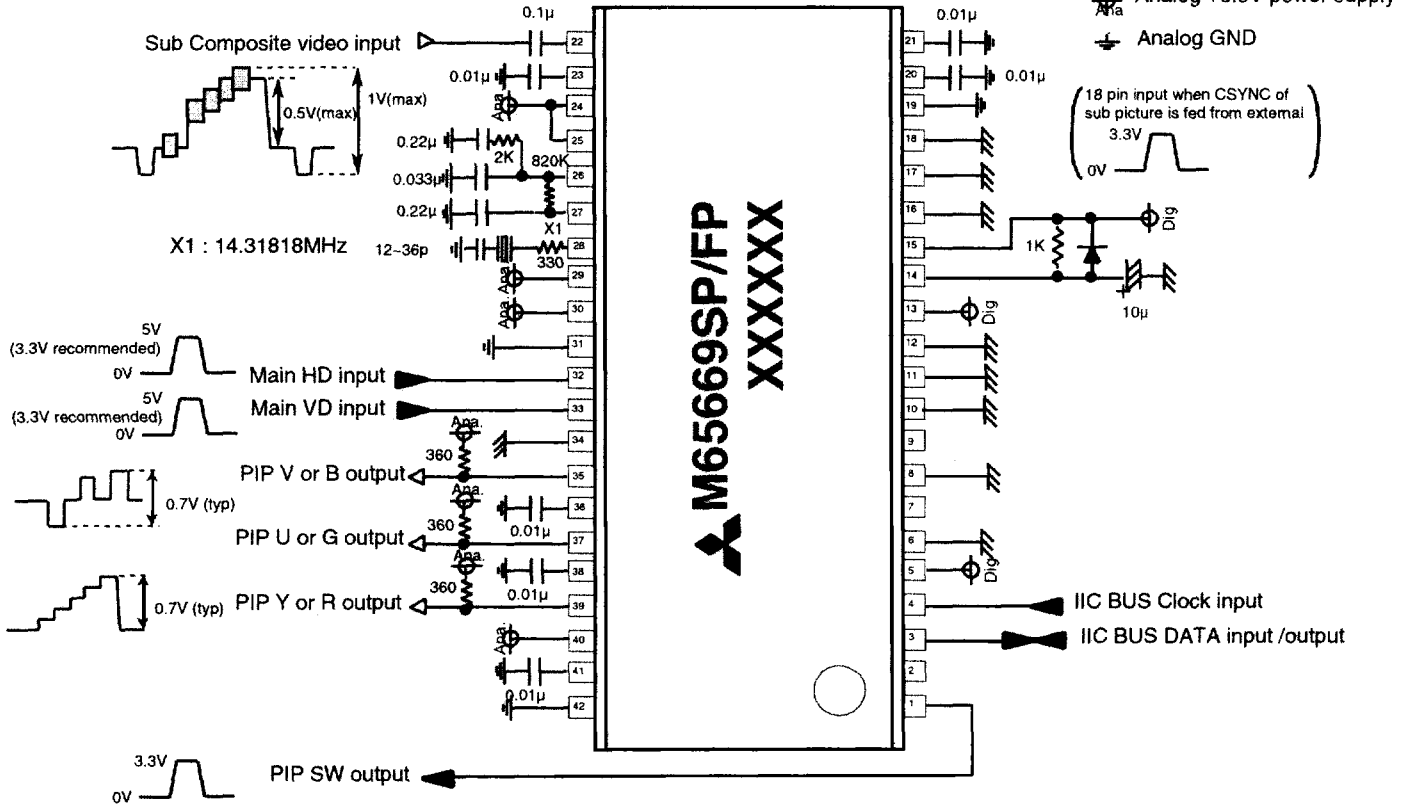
Ana Analog +3.3V power supply
Analog GND

Sub Composite video input
0.1μ
22
0.01μ
23
Ana
24
25
0.22μ
2K
820K
0.033μ
26
0.22μ
27
X1
12~36p
330
28
Ana
29
Ana
30
31
1V(max)
0.5V(max)

X1 : 14.31818MHz

5V
(3.3V recommended)
0V
Main HD input
32
5V
(3.3V recommended)
0V
Main VD input
33
Ana.
34
360
PIP V or B output
35
0.7V (typ)
Ana.
36
360
0.01μ
PIP U or G output
37
Ana.
38
360
0.01μ
0.7V (typ)
PIP Y or R output
39
Ana.
40
41
0.01μ
42

M65669SP/FP
XXXXXX

0.01μ
21
20
0.01μ
19
18
17
16
15
14
1K
Dig
10μ
13
Dig
12
11
10
9
8
7
6
5
Dig
4
IIC BUS Clock input
3
IIC BUS DATA input /output
2
1

(18 pin input when CSYNC of sub picture is fed from external)
3.3V
0V

3.3V
0V
PIP SW output